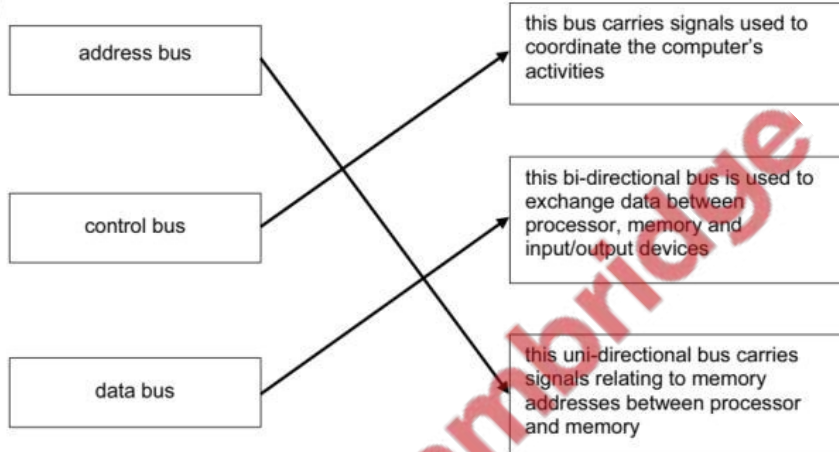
address bus

control bus

data bus

this bus carries signals used to coordinate the computer's activities

this bi-directional bus is used to exchange data between processor, memory and input/output devices

this uni-directional bus carries signals relating to memory addresses between processor and memory

Cambridge